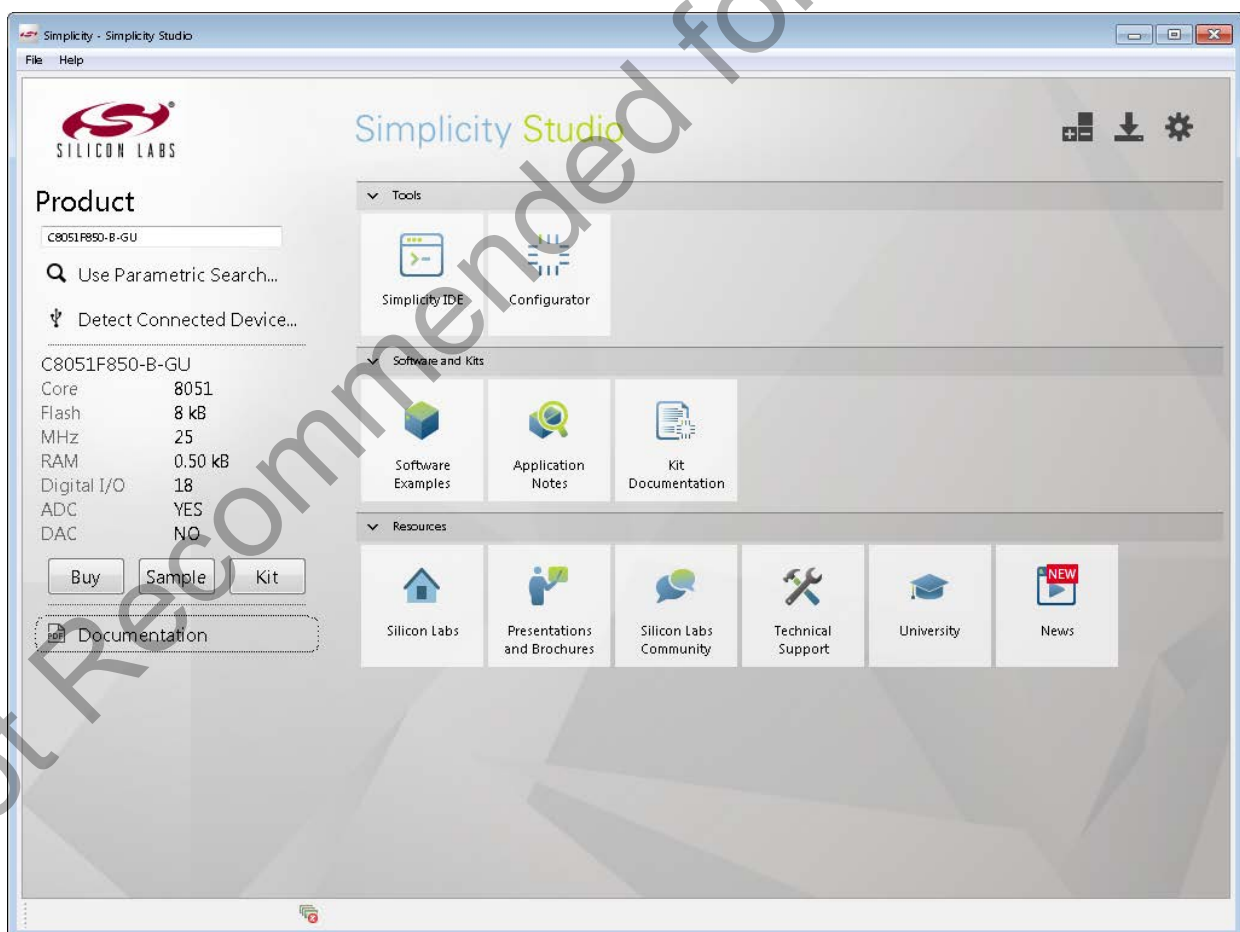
Simplicity - Simplicity Studio

File Help

SILICON LABS

Simplicity Studio

Product

C8051F850-B-GU

Use Parametric Search...

Detect Connected Device...

C8051F850-B-GU

| Core | 8051 |
|---|---|
| Flash | 8 kB |
| MHz | 25 |
| RAM | 0.50 kB |
| Digital I/O | 18 |
| ADC | YES |
| DAC | NO |

Buy Sample Kit

Documentation

Tools

Simplicity IDE

Configurator

Software and Kits

Software Examples

Application Notes

Kit Documentation

Resources

Silicon Labs

Presentations and Brochures

Silicon Labs Community

Technical Support

University

NEW

News

Not Recommended for